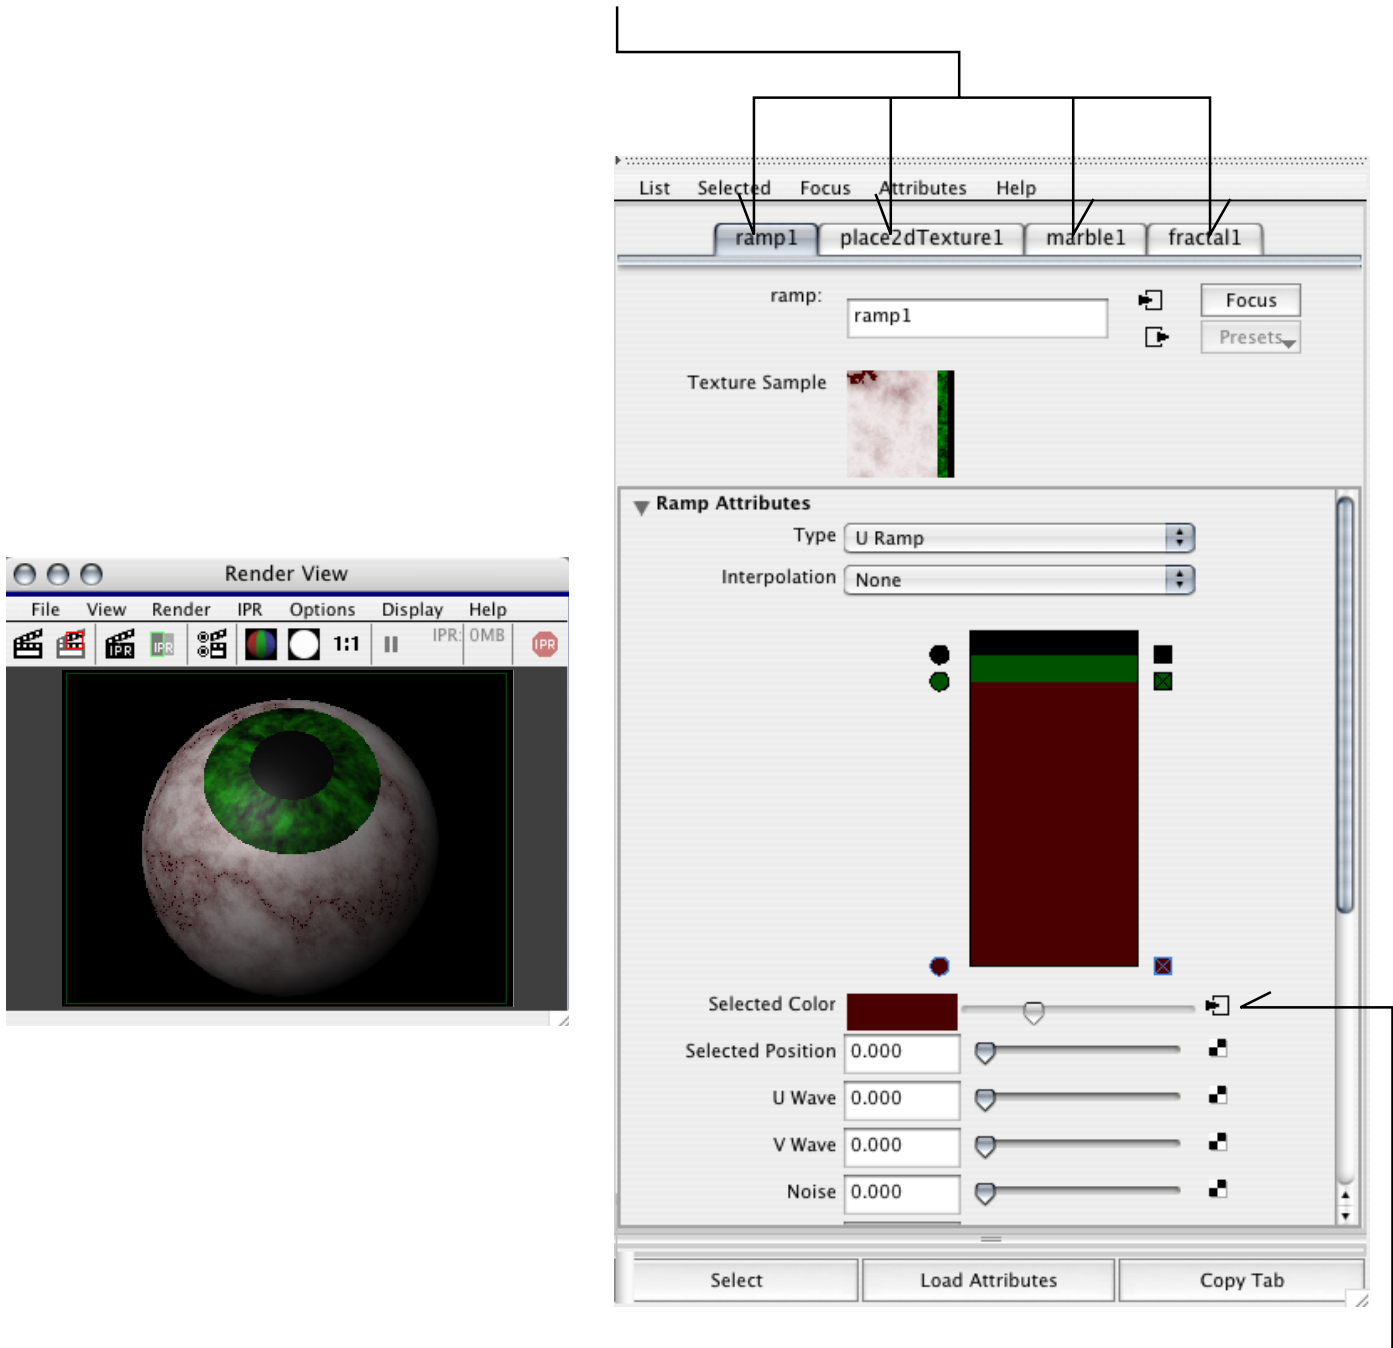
Render View
File View Render IPR Options Display Help
IPR IPR 1:1 IPR: 0MB IPR

List Selected Focus Attributes Help
ramp1 place2dTexture1 marble1 fractal1
ramp: ramp1
Focus
Presets
Texture Sample
Ramp Attributes
Type U Ramp
Interpolation None
Selected Color
Selected Position 0.000
U Wave 0.000
V Wave 0.000
Noise 0.000
Select Load Attributes Copy Tab